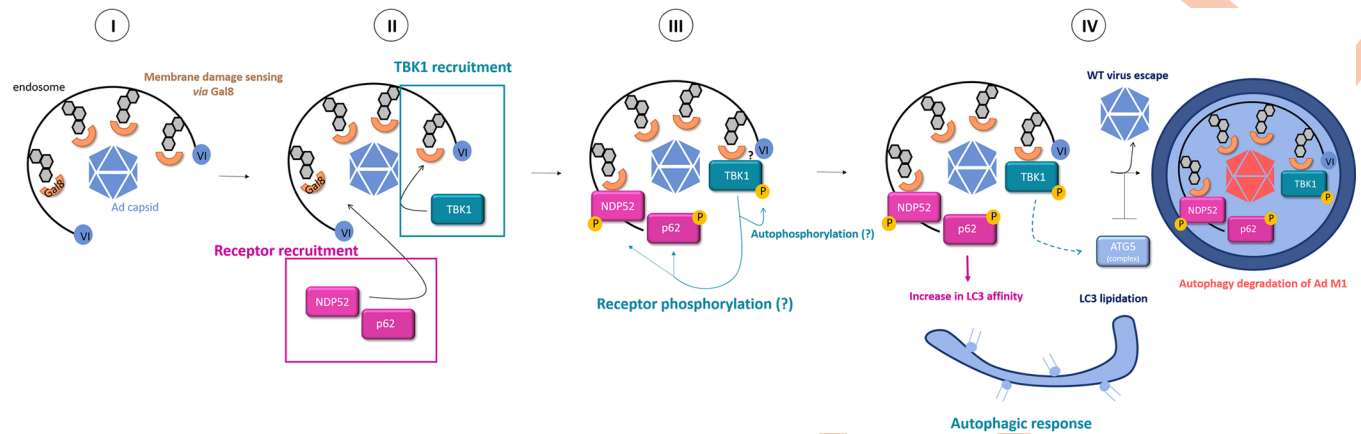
I

II

III

IV

endosome

Membrane damage sensing *via* Gal8

Gal8

VI

Ad capsid

VI

TBK1 recruitment

Gal8

VI

TBK1

VI

Receptor recruitment

NDP52

p62

?

VI

TBK1

P

NDP52

P

p62

P

Autophosphorylation (?)

Receptor phosphorylation (?)

VI

TBK1

P

NDP52

P

p62

P

Increase in LC3 affinity

ATG5 (complex)

LC3 lipidation

Autophagic response

WT virus escape

VI

TBK1

P

NDP52

P

p62

P

Autophagy degradation of Ad M1